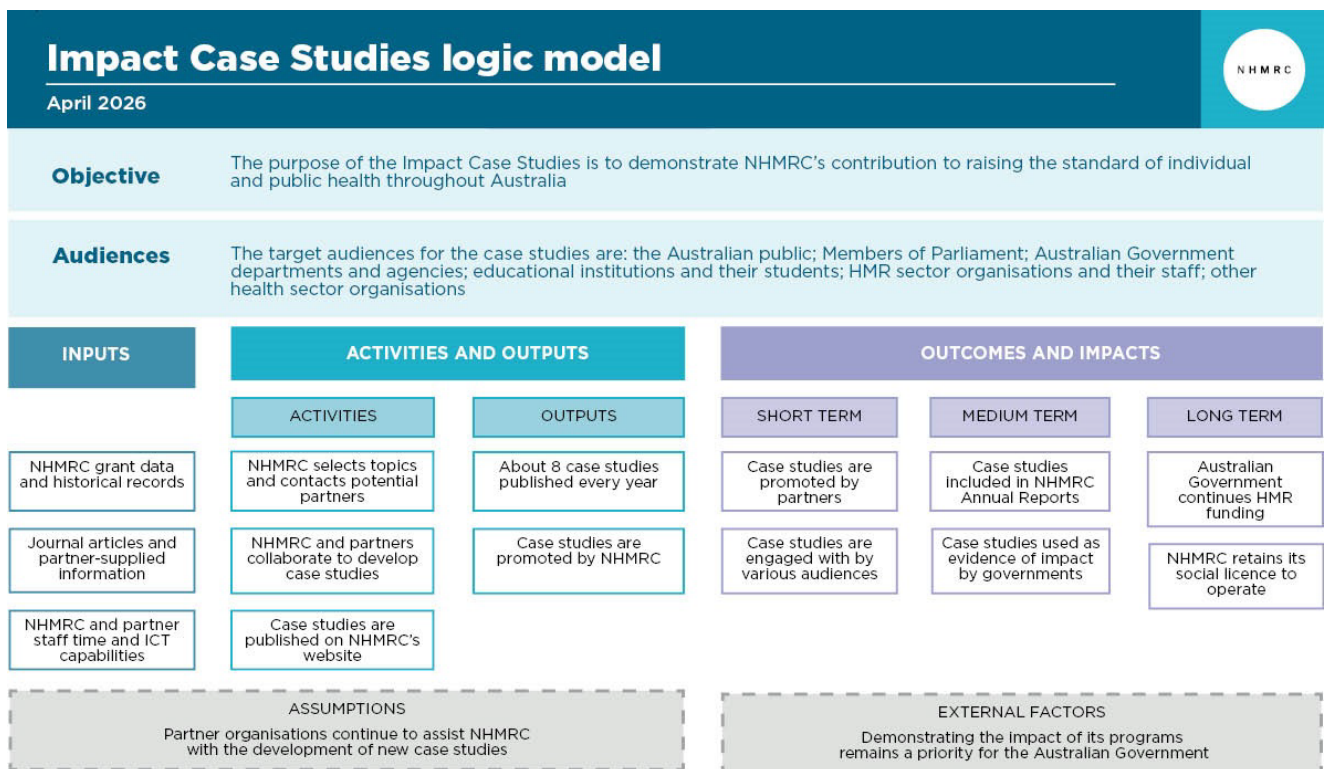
Impact Case Studies logic model

April 2026

NHMRC

Objective

The purpose of the Impact Case Studies is to demonstrate NHMRC's contribution to raising the standard of individual and public health throughout Australia

Audiences

The target audiences for the case studies are: the Australian public; Members of Parliament; Australian Government departments and agencies; educational institutions and their students; HMR sector organisations and their staff; other health sector organisations

INPUTS

NHMRC grant data and historical records

Journal articles and partner-supplied information

NHMRC and partner staff time and ICT capabilities

ACTIVITIES AND OUTPUTS

ACTIVITIES

NHMRC selects topics and contacts potential partners

NHMRC and partners collaborate to develop case studies

Case studies are published on NHMRC's website

OUTPUTS

About 8 case studies published every year

Case studies are promoted by NHMRC

OUTCOMES AND IMPACTS

SHORT TERM

Case studies are promoted by partners

Case studies are engaged with by various audiences

MEDIUM TERM

Case studies included in NHMRC Annual Reports

Case studies used as evidence of impact by governments

LONG TERM

Australian Government continues HMR funding

NHMRC retains its social licence to operate

ASSUMPTIONS

Partner organisations continue to assist NHMRC with the development of new case studies

EXTERNAL FACTORS

Demonstrating the impact of its programs remains a priority for the Australian Government